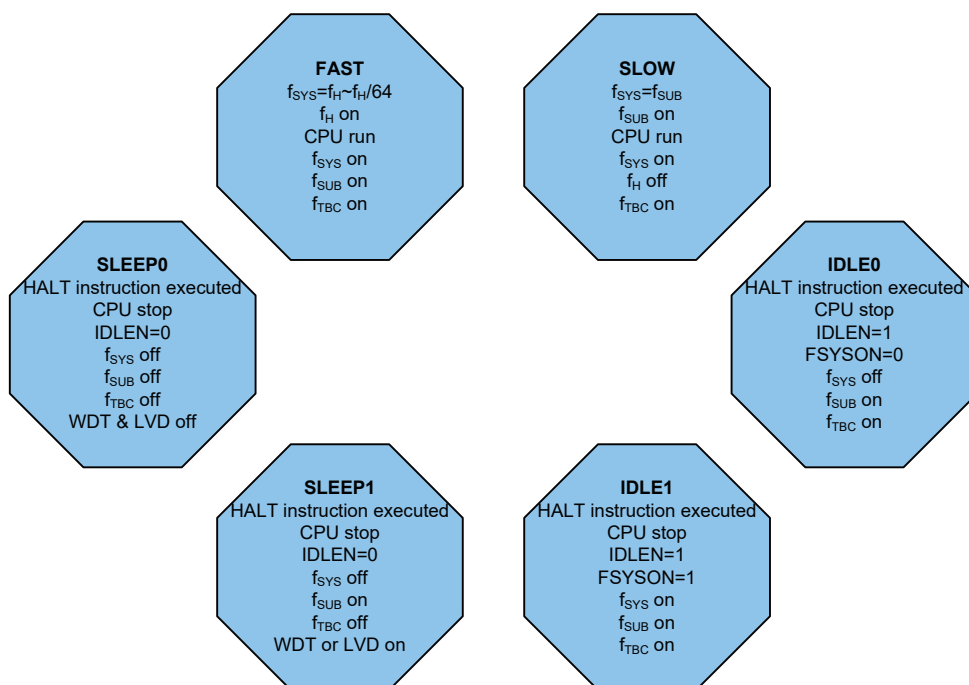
FAST
$f_{SYS}$=$f_H$~$f_H$/64
$f_H$ on
CPU run
$f_{SYS}$ on
$f_{SUB}$ on
$f_{TBC}$ on

SLOW
$f_{SYS}$=$f_{SUB}$
$f_{SUB}$ on
CPU run
$f_{SYS}$ on
$f_H$ off
$f_{TBC}$ on

SLEEP0
HALT instruction executed
CPU stop
IDLEN=0
$f_{SYS}$ off
$f_{SUB}$ off
$f_{TBC}$ off
WDT & LVD off

IDLE0
HALT instruction executed
CPU stop
IDLEN=1
FSYSON=0
$f_{SYS}$ off
$f_{SUB}$ on
$f_{TBC}$ on

SLEEP1
HALT instruction executed
CPU stop
IDLEN=0
$f_{SYS}$ off
$f_{SUB}$ on
$f_{TBC}$ off
WDT or LVD on

IDLE1
HALT instruction executed
CPU stop
IDLEN=1
FSYSON=1
$f_{SYS}$ on
$f_{SUB}$ on
$f_{TBC}$ on